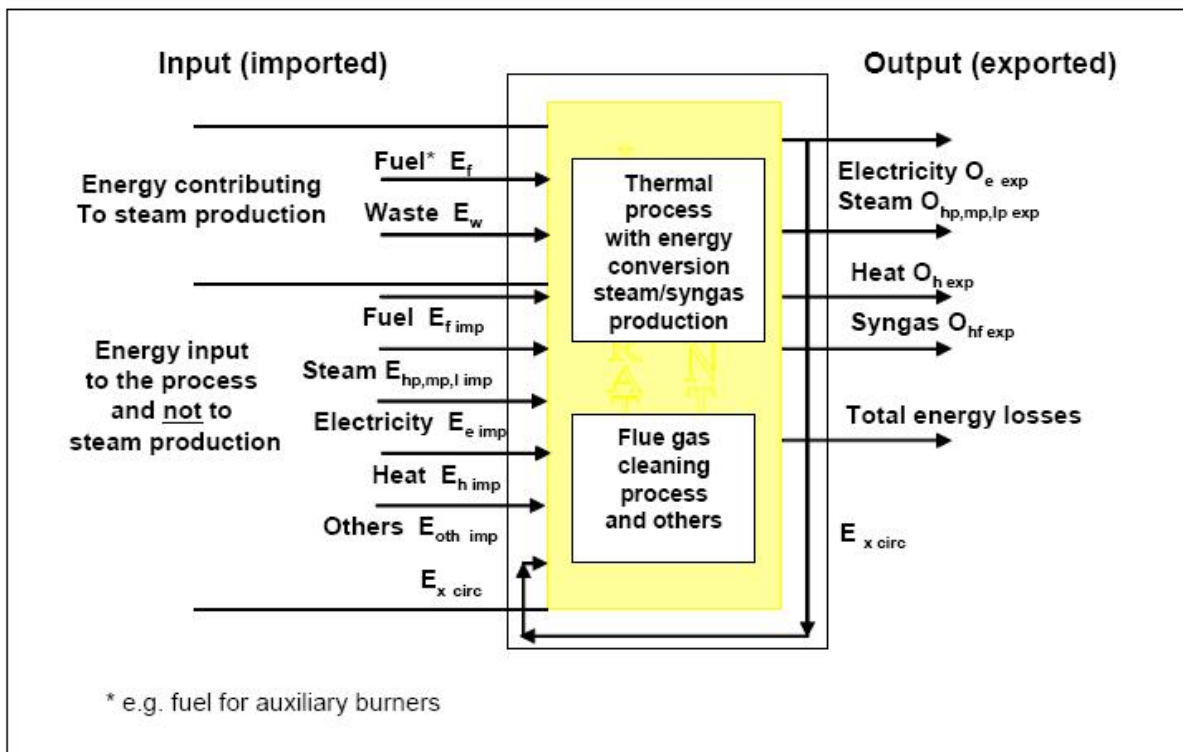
Input (imported)

Output (exported)

Energy contributing To steam production

Fuel* $E_f$

Waste $E_w$

Fuel $E_{f\ imp}$

Energy input to the process and not to steam production

Steam $E_{hp,mp,l\ imp}$

Electricity $E_{e\ imp}$

Heat $E_{h\ imp}$

Others $E_{oth\ imp}$

$E_{x\ circ}$

Thermal process with energy conversion steam/syngas production

Flue gas cleaning process and others

Electricity $O_{e\ exp}$

Steam $O_{hp,mp,lp\ exp}$

Heat $O_{h\ exp}$

Syngas $O_{hf\ exp}$

Total energy losses

$E_{x\ circ}$

* e.g. fuel for auxiliary burners